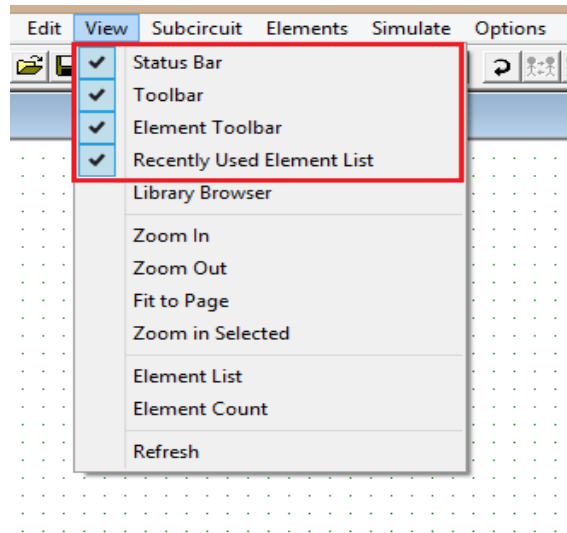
Edit View Subcircuit Elements Simulate Options

✔ Status Bar
✔ Toolbar
✔ Element Toolbar
✔ Recently Used Element List
Library Browser

Zoom In
Zoom Out
Fit to Page
Zoom in Selected

Element List
Element Count

Refresh